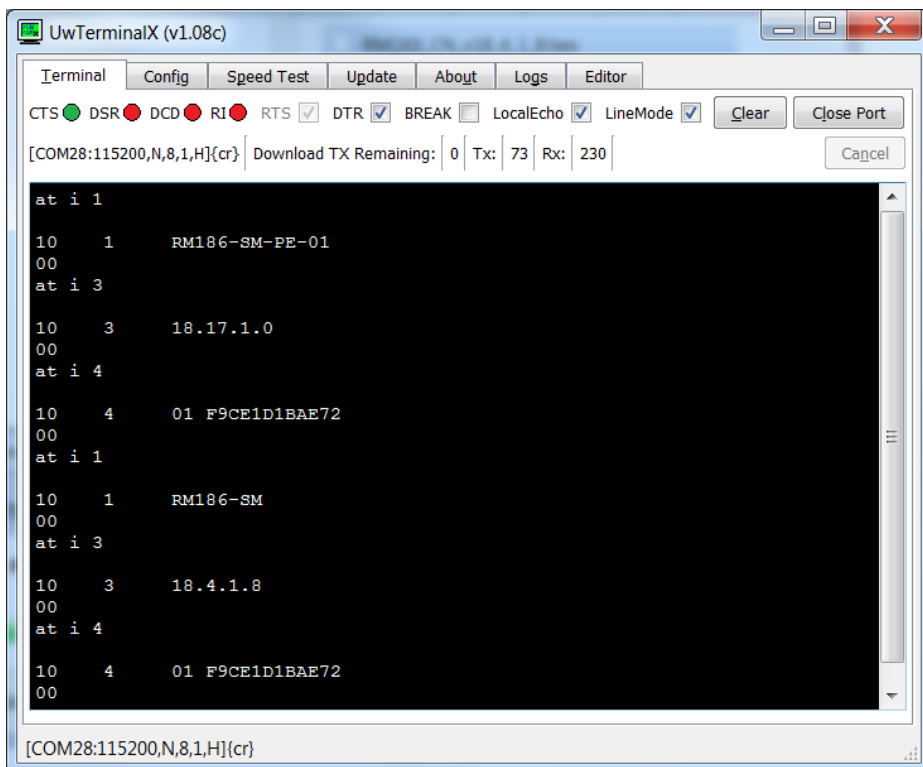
UwTerminalX (v1.08c)

Terminal | Config | Speed Test | Update | About | Logs | Editor

CTS DSR DCD RI RTS DTR BREAK LocalEcho LineMode Clear Close Port

[COM28:115200,N,8,1,H]{cr} | Download TX Remaining: | 0 | Tx: | 73 | Rx: | 230 | Cancel

at i 1

10 1 RM186-SM-PE-01
00
at i 3

10 3 18.17.1.0
00
at i 4

10 4 01 F9CE1D1BAE72
00
at i 1

10 1 RM186-SM
00
at i 3

10 3 18.4.1.8
00
at i 4

10 4 01 F9CE1D1BAE72
00

[COM28:115200,N,8,1,H]{cr}